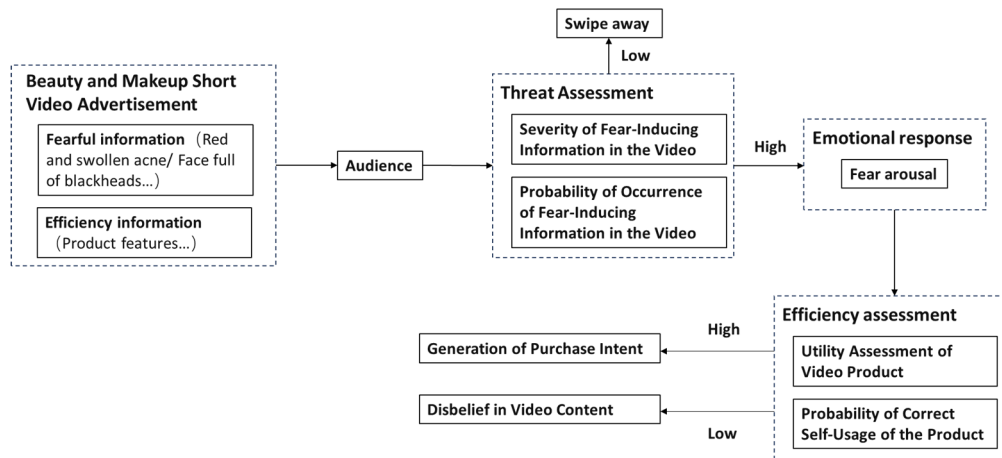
Beauty and Makeup Short Video Advertisement

Fearful information（Red and swollen acne/ Face full of blackheads...）

Efficiency information（Product features...）

Audience

Swipe away

Low

Threat Assessment

Severity of Fear-Inducing Information in the Video

Probability of Occurrence of Fear-Inducing Information in the Video

High

Emotional response

Fear arousal

Efficiency assessment

Utility Assessment of Video Product

Probability of Correct Self-Usage of the Product

High

Generation of Purchase Intent

Disbelief in Video Content

Low